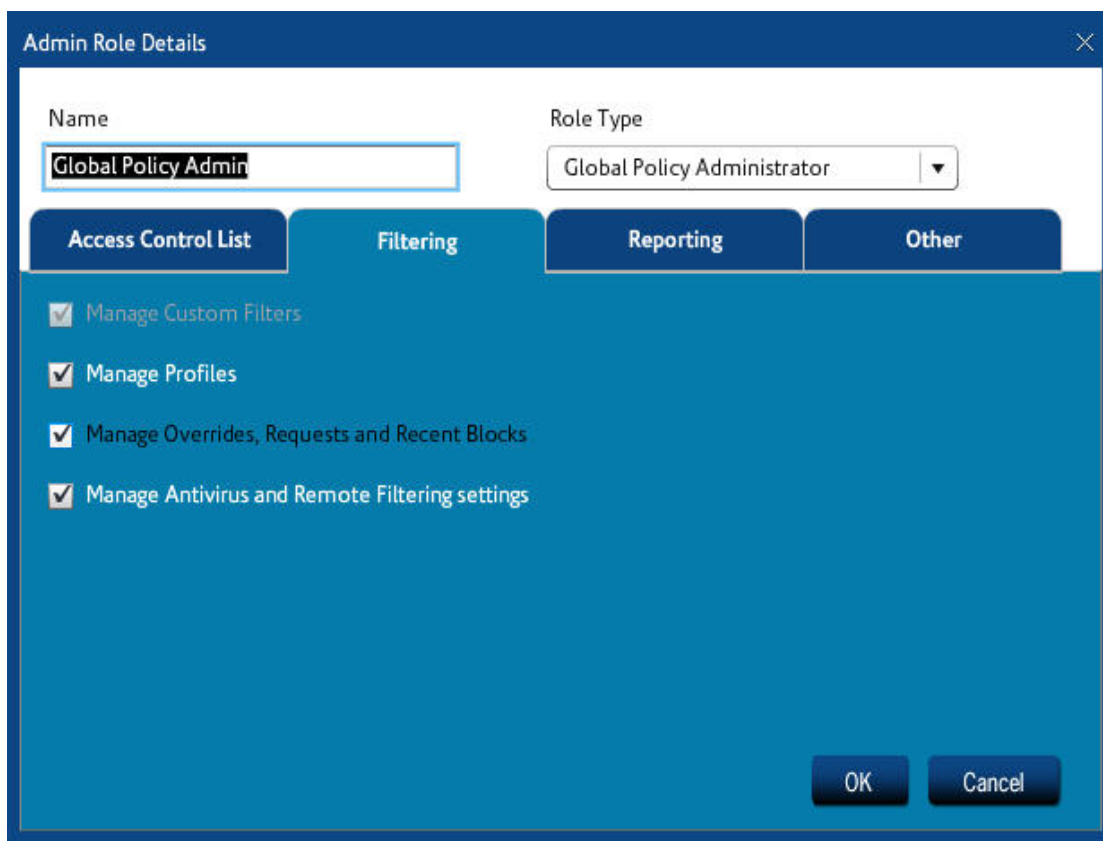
Admin Role Details

Name
Global Policy Admin

Role Type
Global Policy Administrator

Access Control List
Filtering
Reporting
Other

Manage Custom Filters
Manage Profiles
Manage Overrides, Requests and Recent Blocks
Manage Antivirus and Remote Filtering settings

OK
Cancel